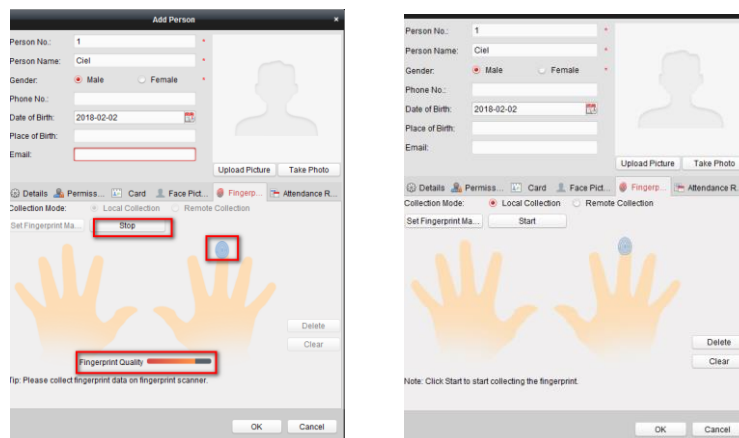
Add Person

Person No.: 1 *
Person Name: Ciel *
Gender: Male Female *
Phone No.:
Date of Birth: 2018-02-02
Place of Birth:
Email:

Upload Picture Take Photo

Details Permiss... Card Face Pict... Fingerp... Attendance R...

Collection Mode: Local Collection Remote Collection
Set Fingerprint Ma... Stop

Delete
Clear

Fingerprint Quality

Tip: Please collect fingerprint data on fingerprint scanner.

OK Cancel

Person No.: 1 *
Person Name: Ciel *
Gender: Male Female *
Phone No.:
Date of Birth: 2018-02-02
Place of Birth:
Email:

Upload Picture Take Photo

Details Permiss... Card Face Pict... Fingerp... Attendance R...

Collection Mode: Local Collection Remote Collection
Set Fingerprint Ma... Start

Delete
Clear

Note: Click Start to start collecting the fingerprint.

OK Cancel